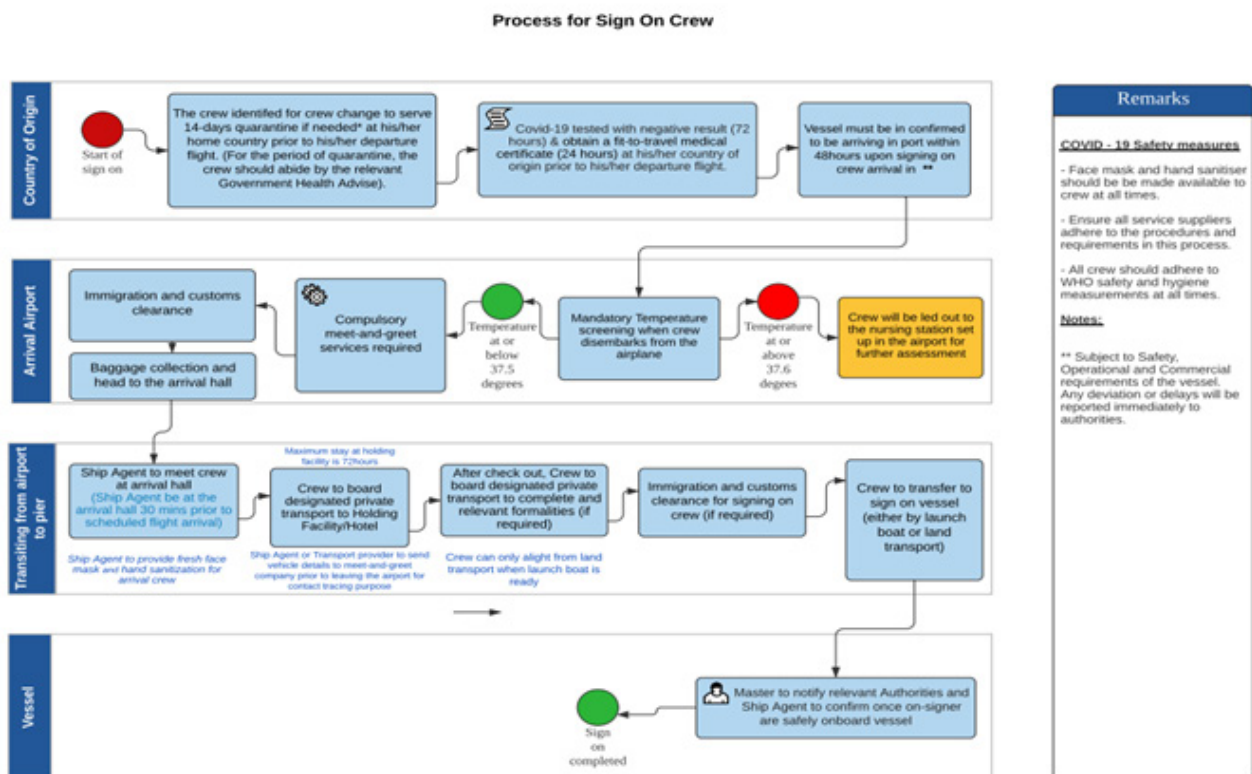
Process for Sign On Crew

Country of Origin

Start of sign on

The crew identifed for crew change to serve 14-days quarantine if needed* at his/her home country prior to his/her departure flight. (For the period of quarantine, the crew should abide by the relevant Government Health Advise).

Covid-19 tested with negative result (72 hours) & obtain a fit-to-travel medical certificate (24 hours) at his/her country of origin prior to his/her departure flight.

Vessel must be in confirmed to be arriving in port within 48hours upon signing on crew arrival in **

Arrival Airport

Immigration and customs clearance

Baggage collection and head to the arrival hall

Compulsory meet-and-greet services required

Temperature at or below 37.5 degrees

Mandatory Temperature screening when crew disembarks from the airplane

Temperature at or above 37.6 degrees

Crew will be led out to the nursing station set up in the airport for further assessment

Transiting from airport to pier

Ship Agent to meet crew at arrival hall (Ship Agent be at the arrival hall 30 mins prior to scheduled flight arrival)

Ship Agent to provide fresh face mask and hand sanitization for arrival crew

Maximum stay at holding facility is 72hours

Crew to board designated private transport to Holding Facility/Hotel

Ship Agent or Transport provider to send vehicle details to meet-and-greet company prior to leaving the airport for contact tracing purpose

After check out, Crew to board designated private transport to complete and relevant formalities (if required)

Crew can only alight from land transport when launch boat is ready

Immigration and customs clearance for signing on crew (if required)

Crew to transfer to sign on vessel (either by launch boat or land transport)

Vessel

Master to notify relevant Authorities and Ship Agent to confirm once on-signer are safely onboard vessel

Sign on completed

Remarks

COVID - 19 Safety measures

- Face mask and hand sanitiser should be be made available to crew at all times.

- Ensure all service suppliers adhere to the procedures and requirements in this process.

- All crew should adhere to WHO safety and hygiene measurements at all times.

Notes:

** Subject to Safety, Operational and Commercial requirements of the vessel. Any deviation or delays will be reported immediately to authorities.